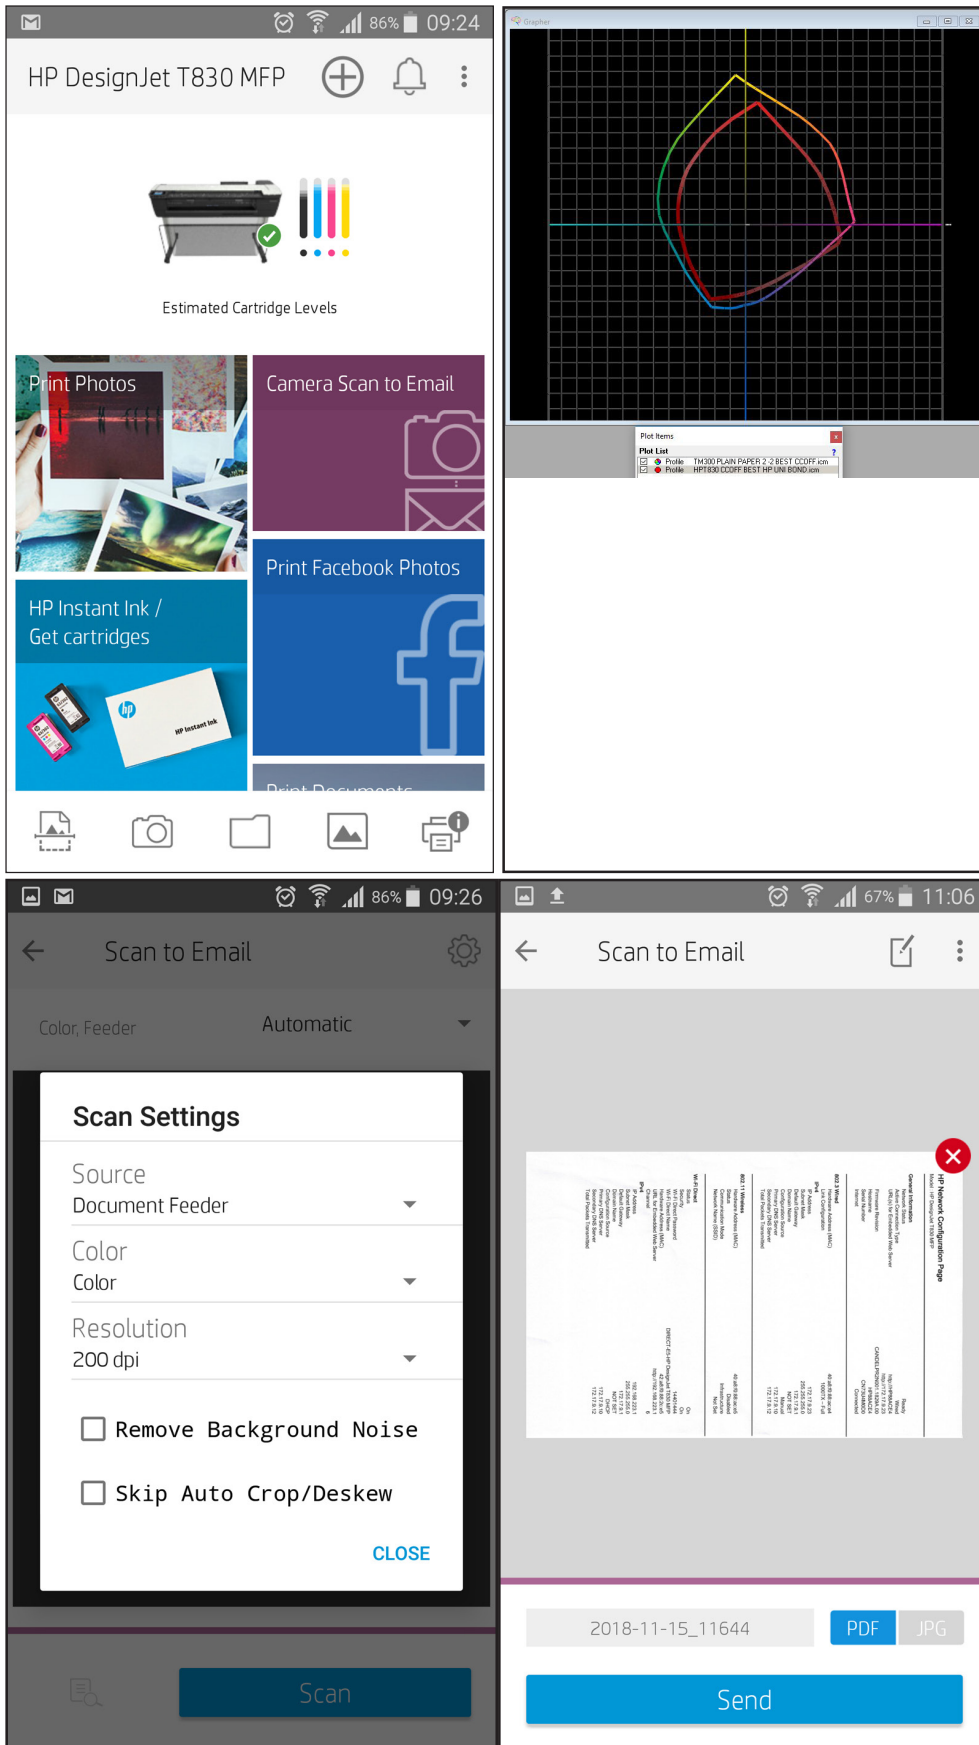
86% 09:24

HP DesignJet T830 MFP

Estimated Cartridge Levels

Print Photos

Camera Scan to Email

Print Facebook Photos

HP Instant Ink / Get cartridges

Grapher

Plot Items

Plot List

Profile TM300 PLAIN PAPER 2-2 BEST CCOFF.icm

Profile HPT830 CCOFF BEST HP UNI BOND.icm

86% 09:26

Scan to Email

Color, Feeder

Automatic

Scan Settings

Source

Document Feeder

Color

Color

Resolution

200 dpi

Remove Background Noise

Skip Auto Crop/Deskew

CLOSE

Scan

67% 11:06

Scan to Email

HP Network Configuration Page

2018-11-15_11644

PDF

JPG

Send